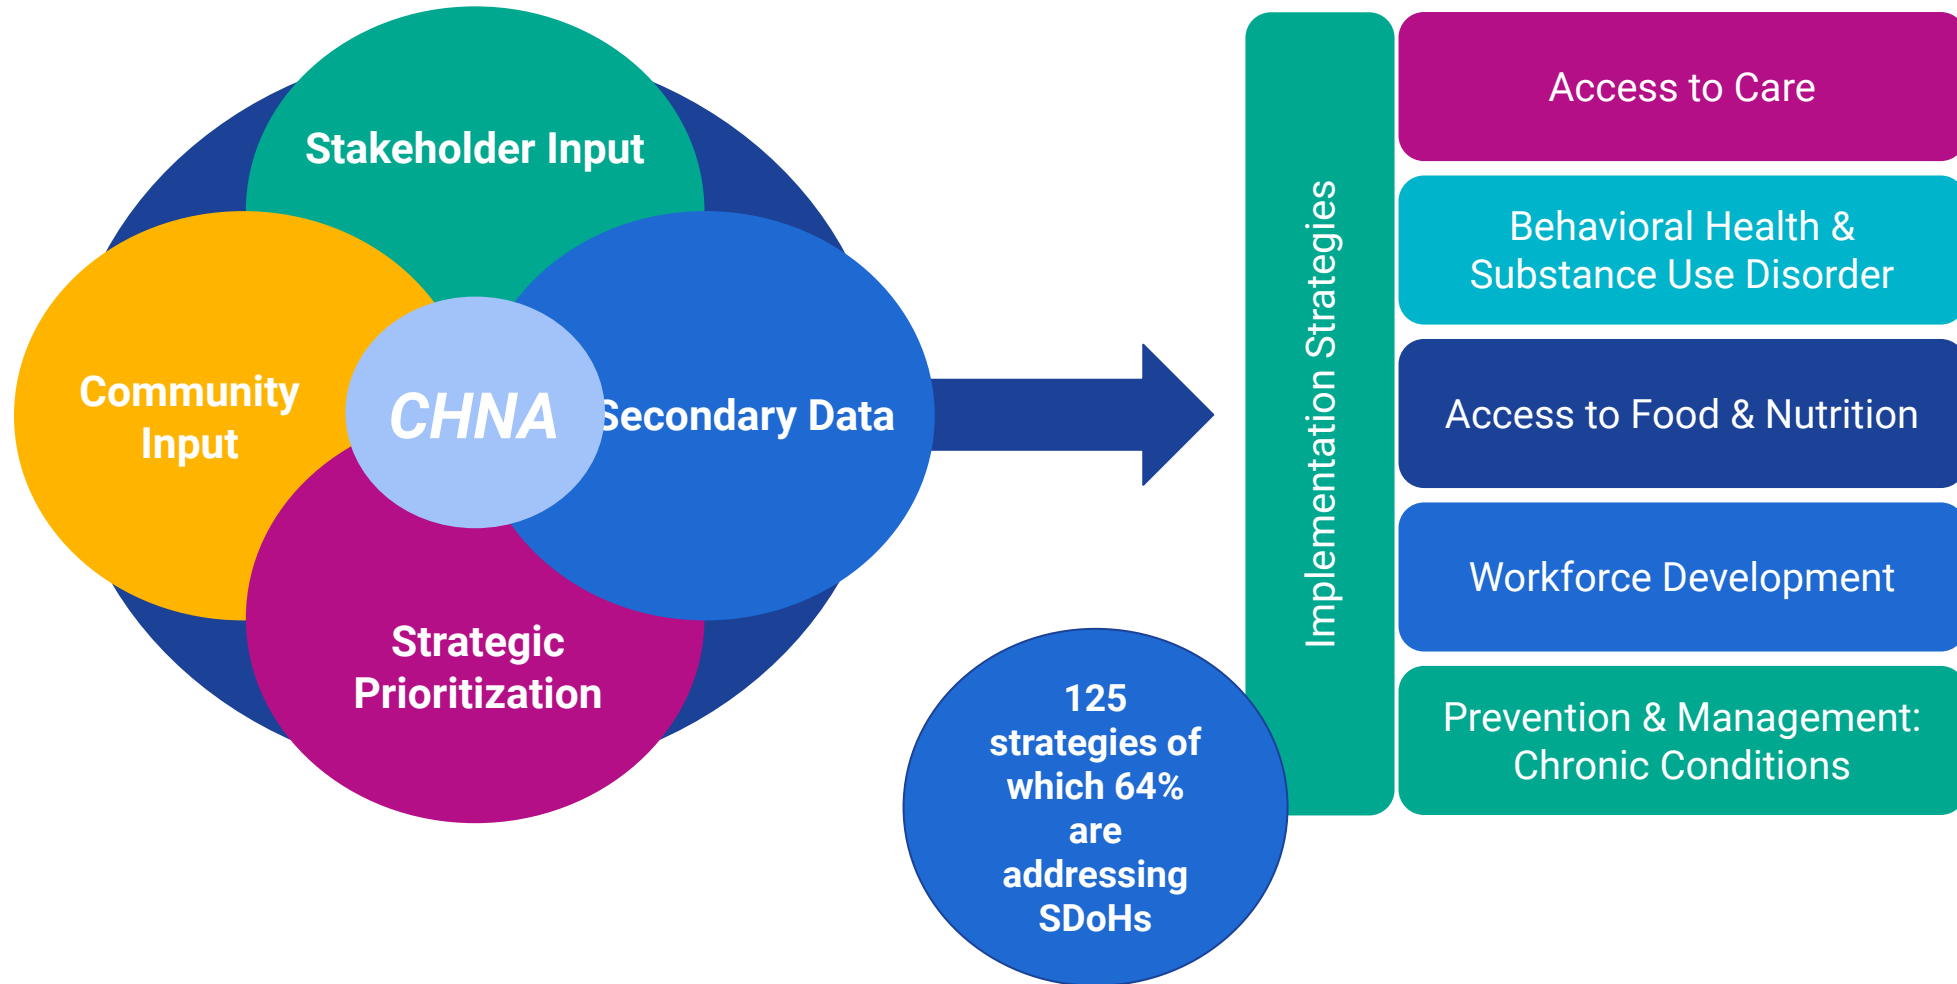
Stakeholder Input

Community Input

CHNA

Secondary Data

Strategic Prioritization

125 strategies of which 64% are addressing SDoHs

Implementation Strategies

Access to Care

Behavioral Health & Substance Use Disorder

Access to Food & Nutrition

Workforce Development

Prevention & Management: Chronic Conditions